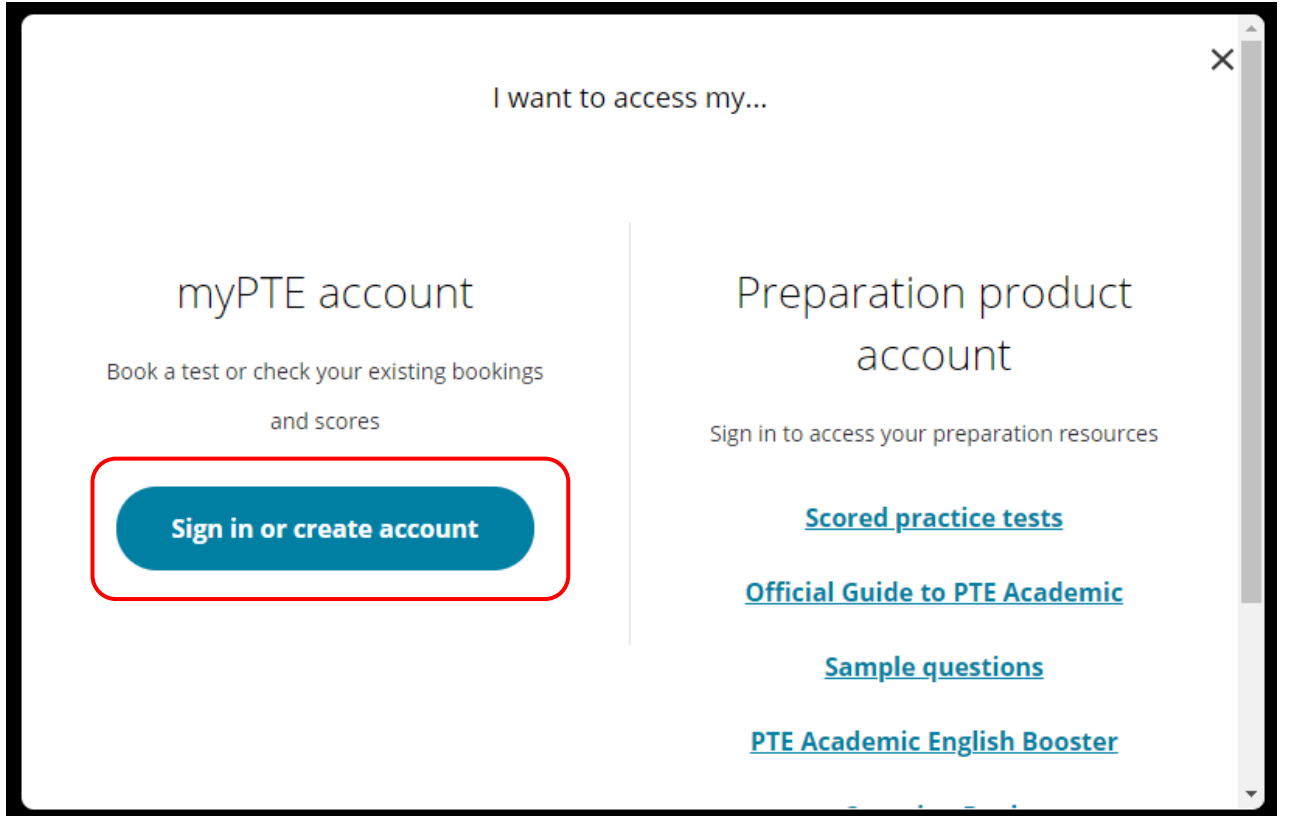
×

I want to access my...

myPTE account

Book a test or check your existing bookings and scores

Sign in or create account

Preparation product account

Sign in to access your preparation resources

Scored practice tests

Official Guide to PTE Academic

Sample questions

PTE Academic English Booster

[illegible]